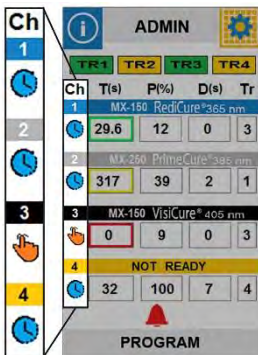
Ch
1
2
3
4

ADMIN

TR1 TR2 TR3 TR4

| Ch | T(s) | P(%) | D(s) | Tr |
|---|---|---|---|---|
| 1 | MX-150 RediCure® 365 nm | | | |
| | 29.6 | 12 | 0 | 3 |
| 2 | MX-250 PrimeCure® 385 nm | | | |
| | 317 | 39 | 2 | 1 |
| 3 | MX-150 VisiCure® 405 nm | | | |
| | 0 | 9 | 0 | 3 |
| 4 | NOT READY | | | |
| | 32 | 100 | 7 | 4 |

PROGRAM